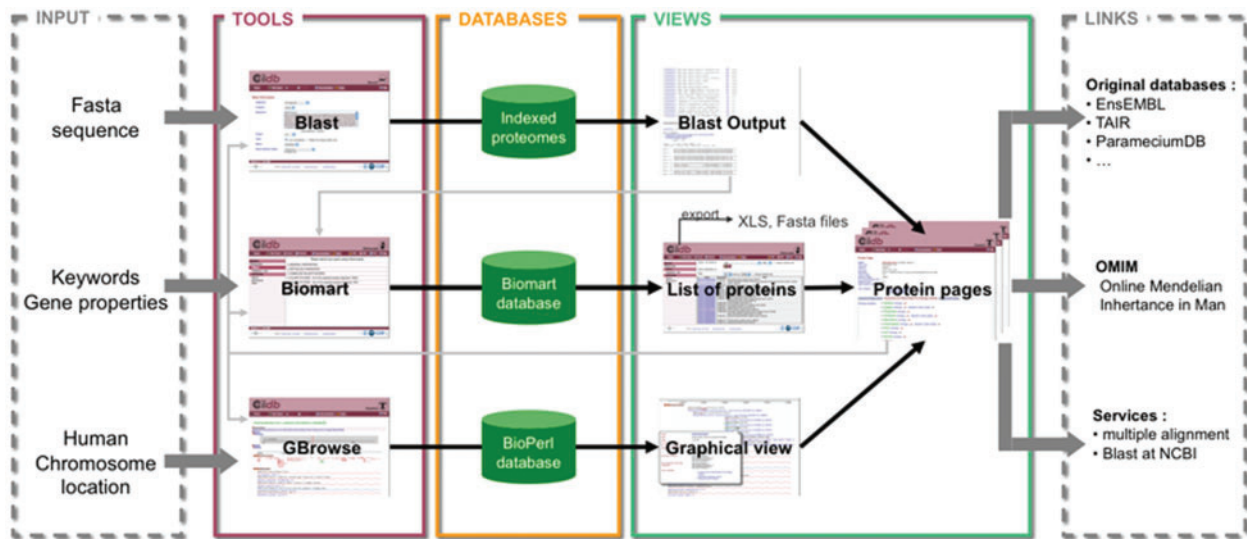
INPUT

Fasta sequence

Keywords Gene properties

Human Chromosome location

TOOLS

Cildb
Blast

Cildb
Biomart

Cildb
GBrowse

DATABASES

Indexed proteomes

Biomart database

BioPerl database

VIEWS

Blast Output

export
XLS, Fasta files

Cildb
List of proteins

Graphical view

Cildb
Protein pages

LINKS

Original databases :
• EnsEMBL
• TAIR
• ParameciumDB
• …

OMIM
Online Mendelian Inhertance in Man

Services :
• multiple alignment
• Blast at NCBI